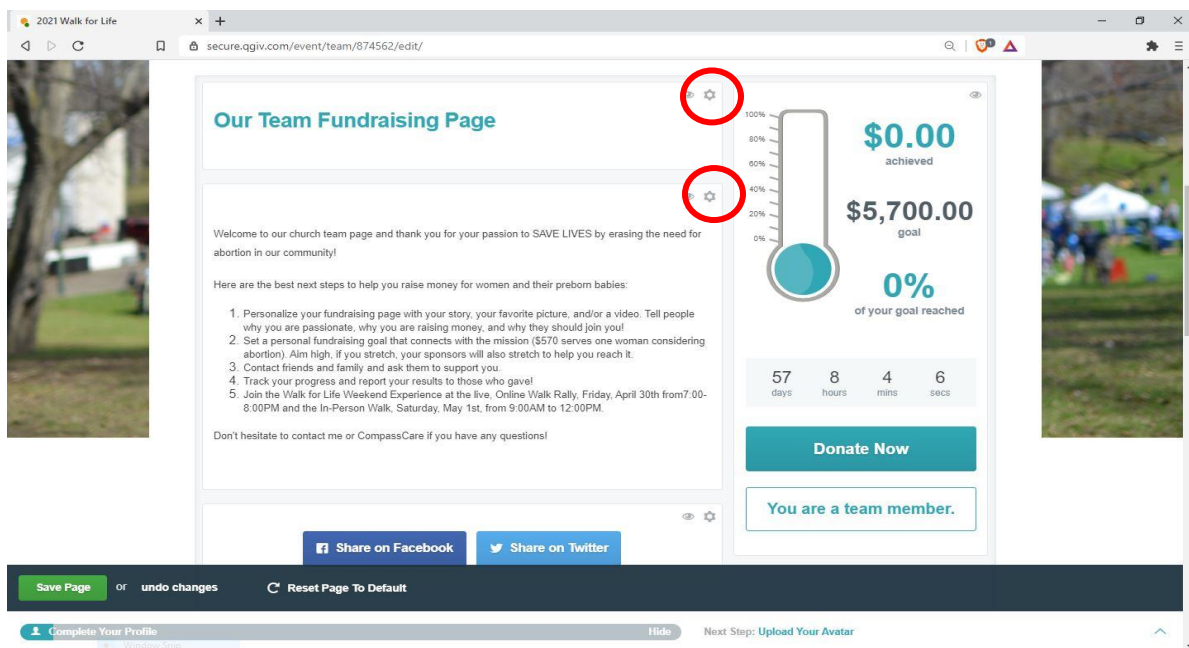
2021 Walk for Life

secure.qgiv.com/event/team/874562/edit/

Our Team Fundraising Page

Welcome to our church team page and thank you for your passion to SAVE LIVES by erasing the need for abortion in our community!

Here are the best next steps to help you raise money for women and their preborn babies:

1. Personalize your fundraising page with your story, your favorite picture, and/or a video. Tell people why you are passionate, why you are raising money, and why they should join you!
2. Set a personal fundraising goal that connects with the mission ($570 serves one woman considering abortion). Aim high, if you stretch, your sponsors will also stretch to help you reach it.
3. Contact friends and family and ask them to support you.
4. Track your progress and report your results to those who gave!
5. Join the Walk for Life Weekend Experience at the live, Online Walk Rally, Friday, April 30th from7:00-8:00PM and the In-Person Walk, Saturday, May 1st, from 9:00AM to 12:00PM.

Don't hesitate to contact me or CompassCare if you have any questions!

Share on Facebook
Share on Twitter

100%
80%
60%
40%
20%
0%

$0.00
achieved

$5,700.00
goal

0%
of your goal reached

| 57 | 8 | 4 | 6 |
|---|---|---|---|
| days | hours | mins | secs |

Donate Now

You are a team member.

Save Page or undo changes
Reset Page To Default

Complete Your Profile
Hide
Next Step: Upload Your Avatar